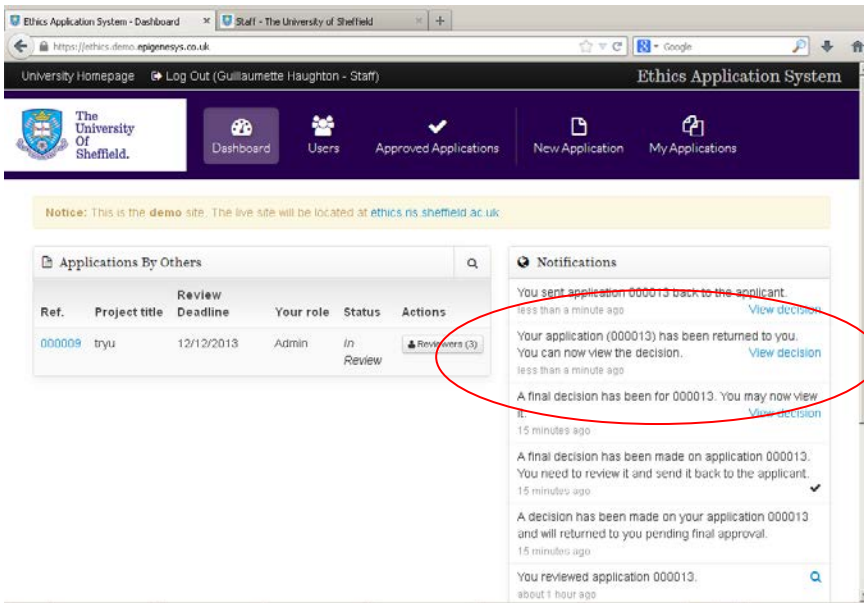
Ethics Application System - Dashboard × Staff - The University of Sheffield × +

https://ethics.demo.epigenesys.co.uk

Google

University Homepage Log Out (Guillaumette Haughton - Staff) Ethics Application System

The University Of Sheffield.

Dashboard Users Approved Applications New Application My Applications

Notice: This is the demo site. The live site will be located at ethics.ris.sheffield.ac.uk

Applications By Others

| Ref. | Project title | Review Deadline | Your role | Status | Actions |
|---|---|---|---|---|---|
| 000009 | tryu | 12/12/2013 | Admin | In Review | Reviewers (3) |

Notifications

You sent application 000013 back to the applicant. View decision
less than a minute ago

Your application (000013) has been returned to you. You can now view the decision. View decision
less than a minute ago

A final decision has been for 000013. You may now view it. View decision
15 minutes ago

A final decision has been made on application 000013. You need to review it and send it back to the applicant.
15 minutes ago

A decision has been made on your application 000013 and will returned to you pending final approval.
15 minutes ago

You reviewed application 000013.
about 1 hour ago